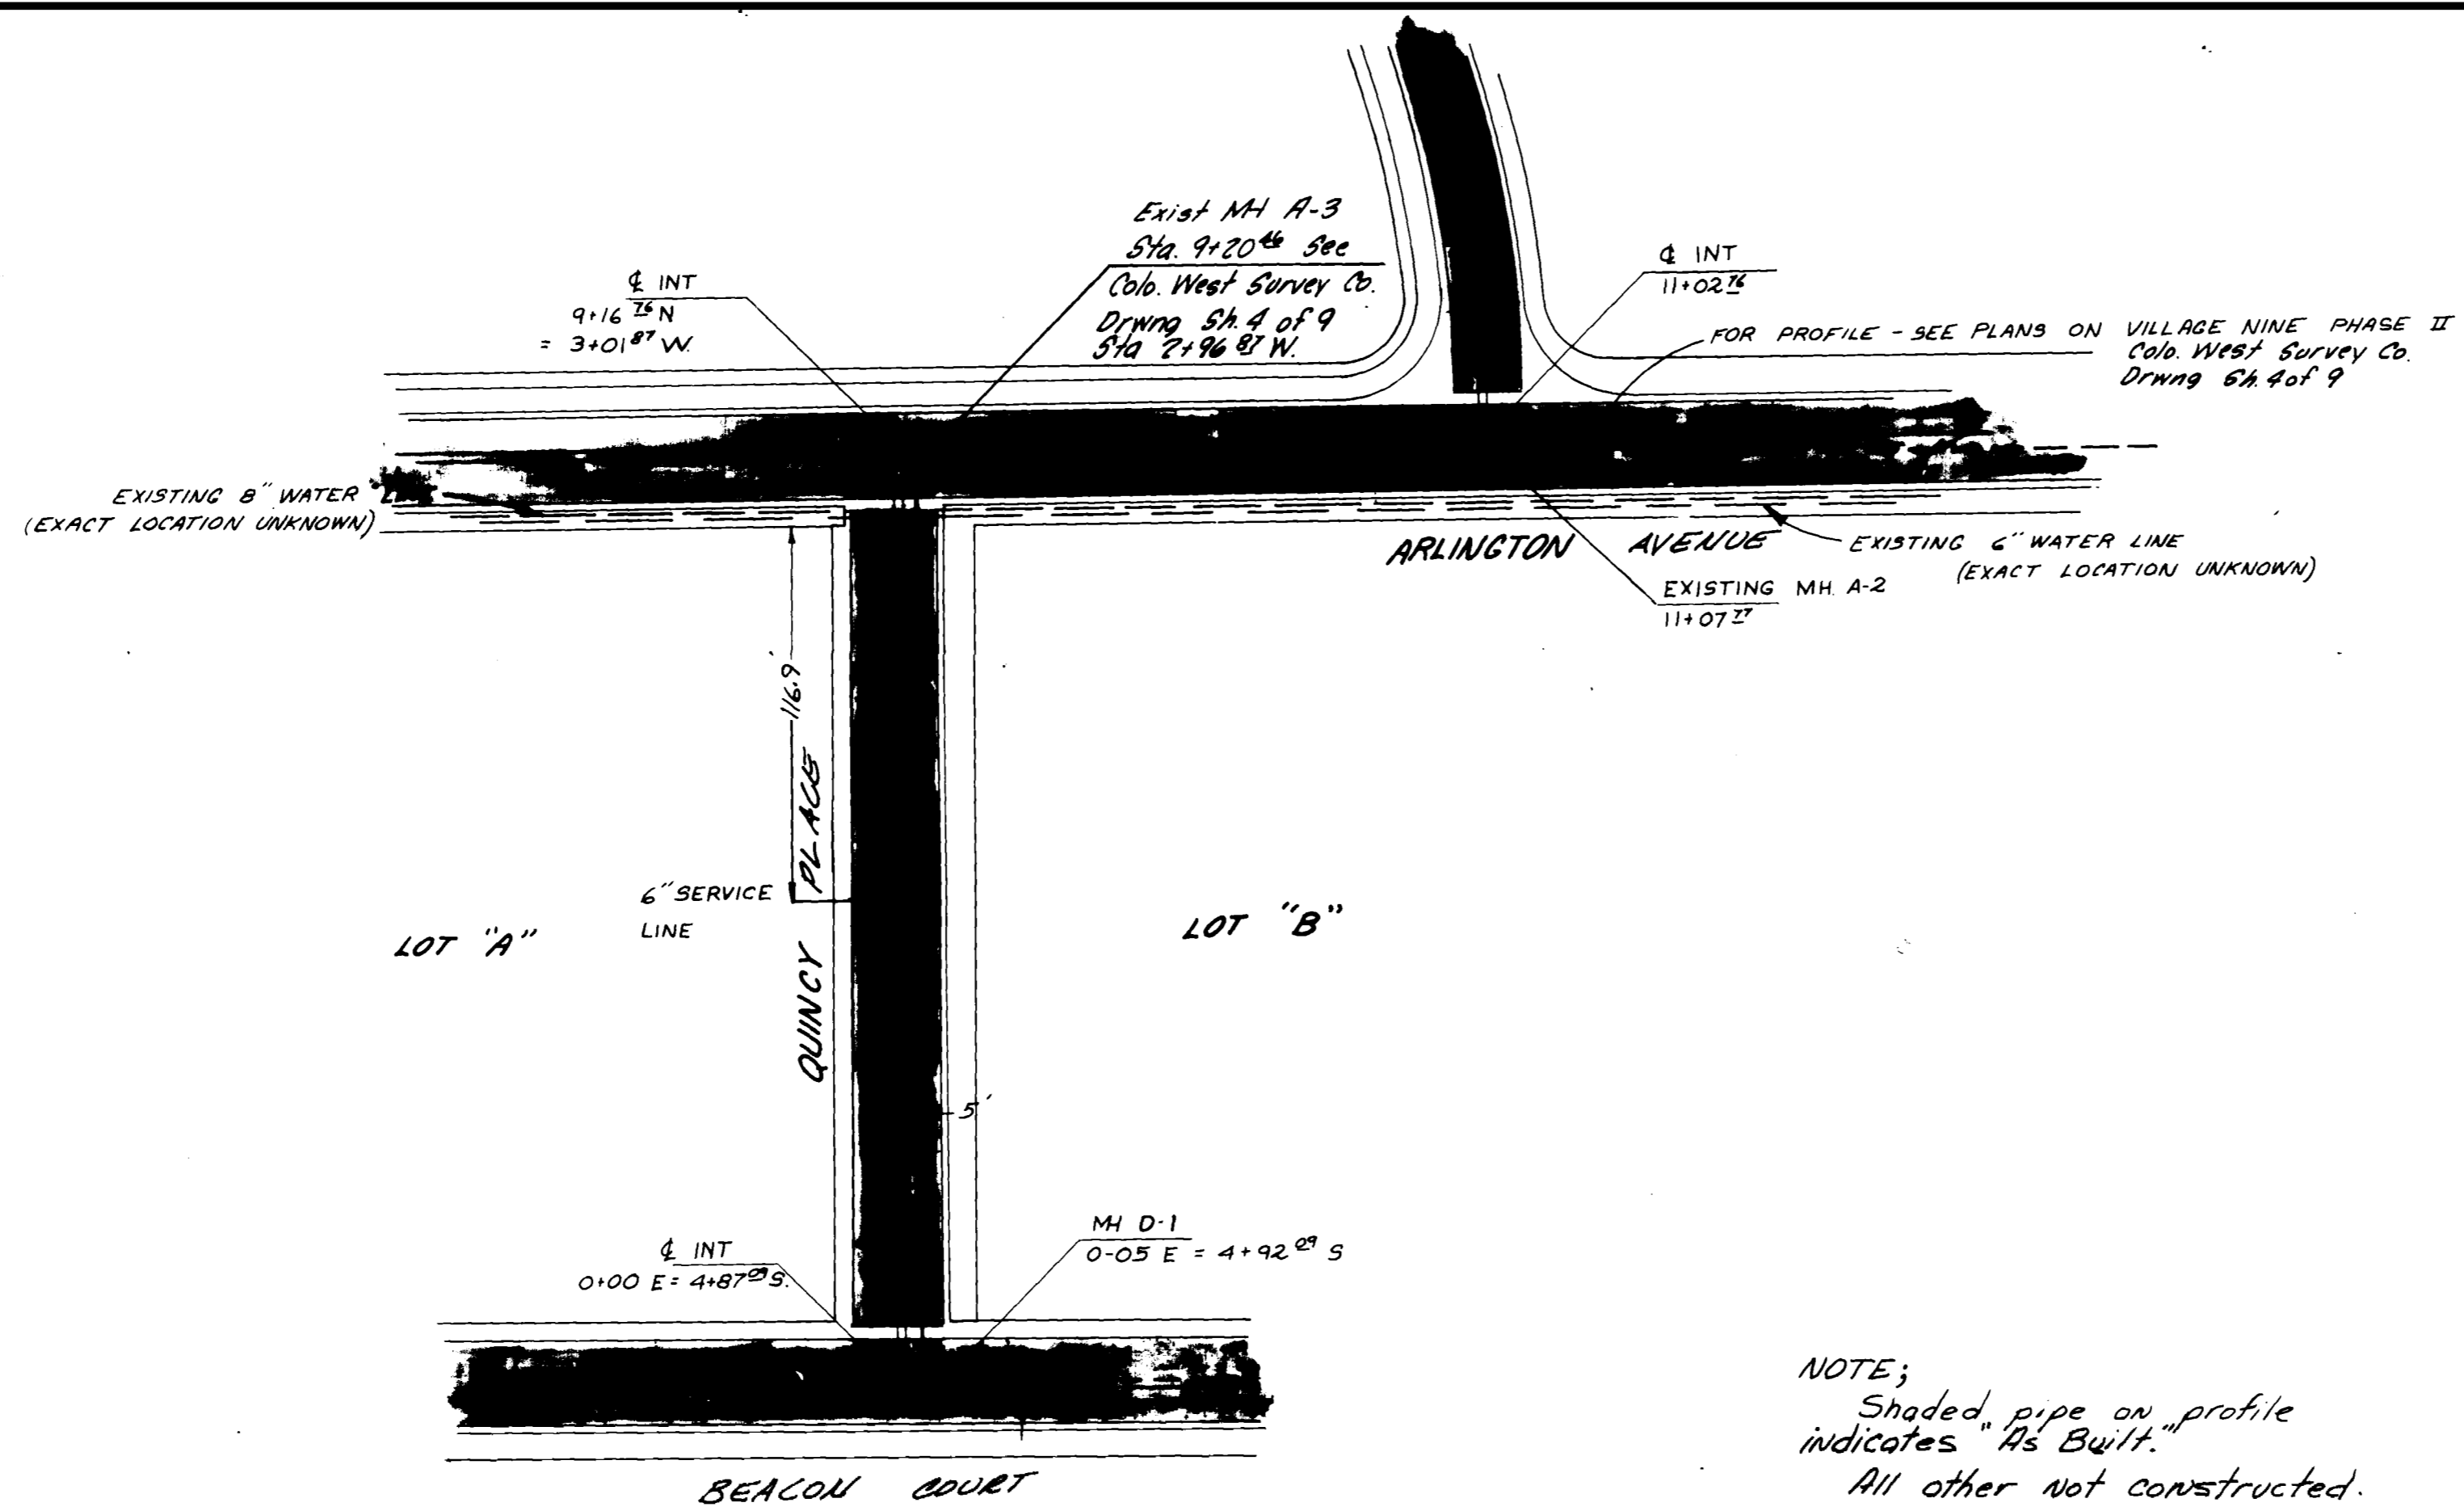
Exist MH A-3
Sta. 9+20$^{46}$ See
Colo. West Survey Co.
Drwng Sh. 4 of 9
Sta 7+96$^{87}$ W.

℄ INT
9+16 $^{76}$ N
= 3+01$^{87}$ W.

℄ INT
11+02$^{76}$

FOR PROFILE - SEE PLANS ON VILLAGE NINE PHASE II
Colo. West Survey Co.
Drwng Sh. 4 of 9

EXISTING 8" WATER LINE
(EXACT LOCATION UNKNOWN)

ARLINGTON AVENUE

EXISTING 6" WATER LINE
(EXACT LOCATION UNKNOWN)

EXISTING MH. A-2
11+07$^{77}$

116.9

6" SERVICE LINE

QUINCY PLACE

LOT "A"

LOT "B"

5'

℄ INT
0+00 E = 4+87$^{09}$ S.

MH D-1
0-05 E = 4+92$^{09}$ S

BEACON COURT

NOTE;
Shaded pipe on profile indicates "As Built."
All other not constructed.